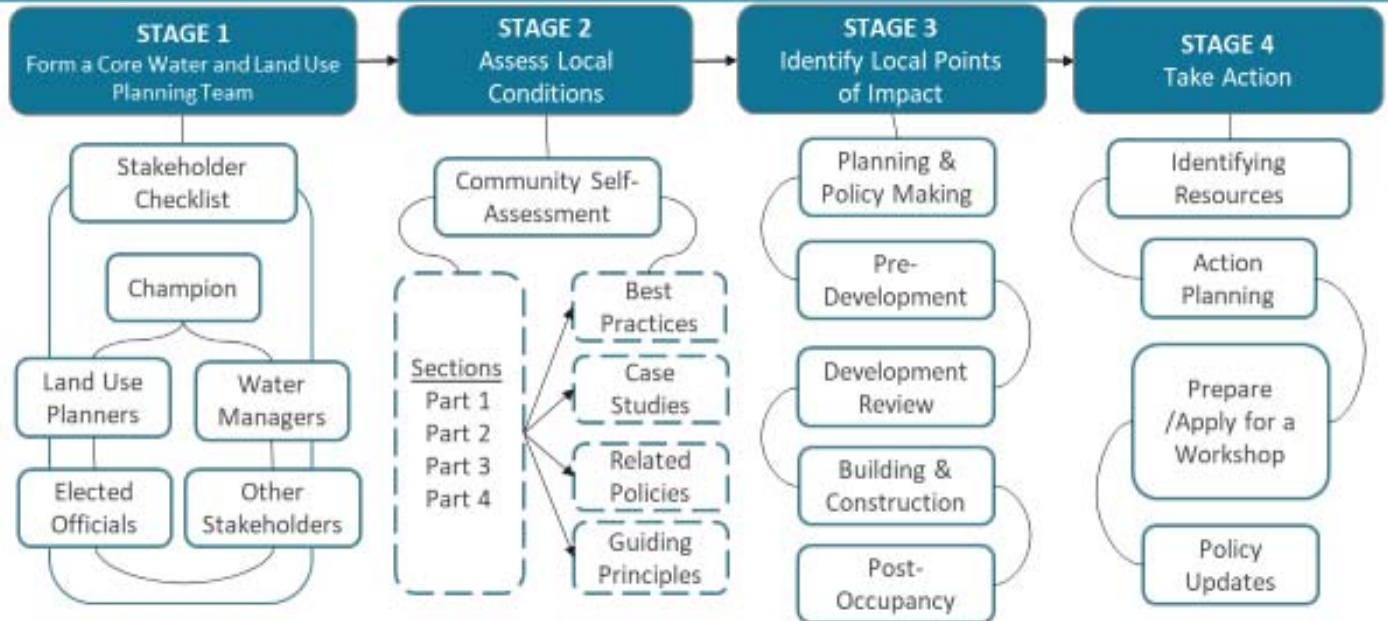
STAGE 1
Form a Core Water and Land Use Planning Team

Stakeholder Checklist

Champion

Land Use Planners

Water Managers

Elected Officials

Other Stakeholders

STAGE 2
Assess Local Conditions

Community Self-Assessment

Sections
Part 1
Part 2
Part 3
Part 4

Best Practices

Case Studies

Related Policies

Guiding Principles

STAGE 3
Identify Local Points of Impact

Planning & Policy Making

Pre-Development

Development Review

Building & Construction

Post-Occupancy

STAGE 4
Take Action

Identifying Resources

Action Planning

Prepare /Apply for a Workshop

Policy Updates